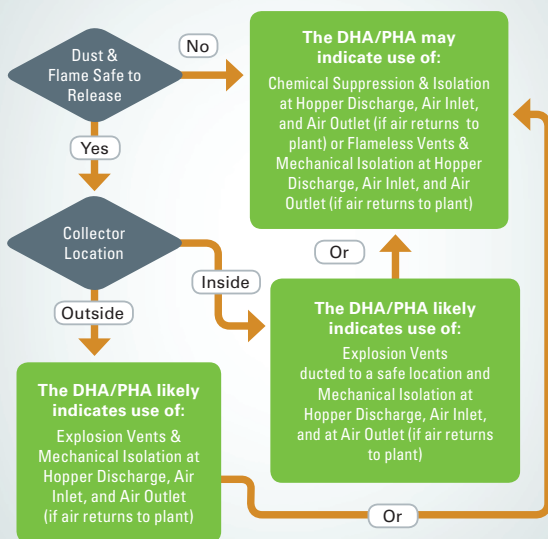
Dust & Flame Safe to Release

No

The DHA/PHA may indicate use of:

Chemical Suppression & Isolation at Hopper Discharge, Air Inlet, and Air Outlet (if air returns to plant) or Flameless Vents & Mechanical Isolation at Hopper Discharge, Air Inlet, and Air Outlet (if air returns to plant)

Yes

Collector Location

Or

Inside

Outside

The DHA/PHA likely indicates use of:

Explosion Vents ducted to a safe location and Mechanical Isolation at Hopper Discharge, Air Inlet, and at Air Outlet (if air returns to plant)

The DHA/PHA likely indicates use of:

Explosion Vents & Mechanical Isolation at Hopper Discharge, Air Inlet, and Air Outlet (if air returns to plant)

Or